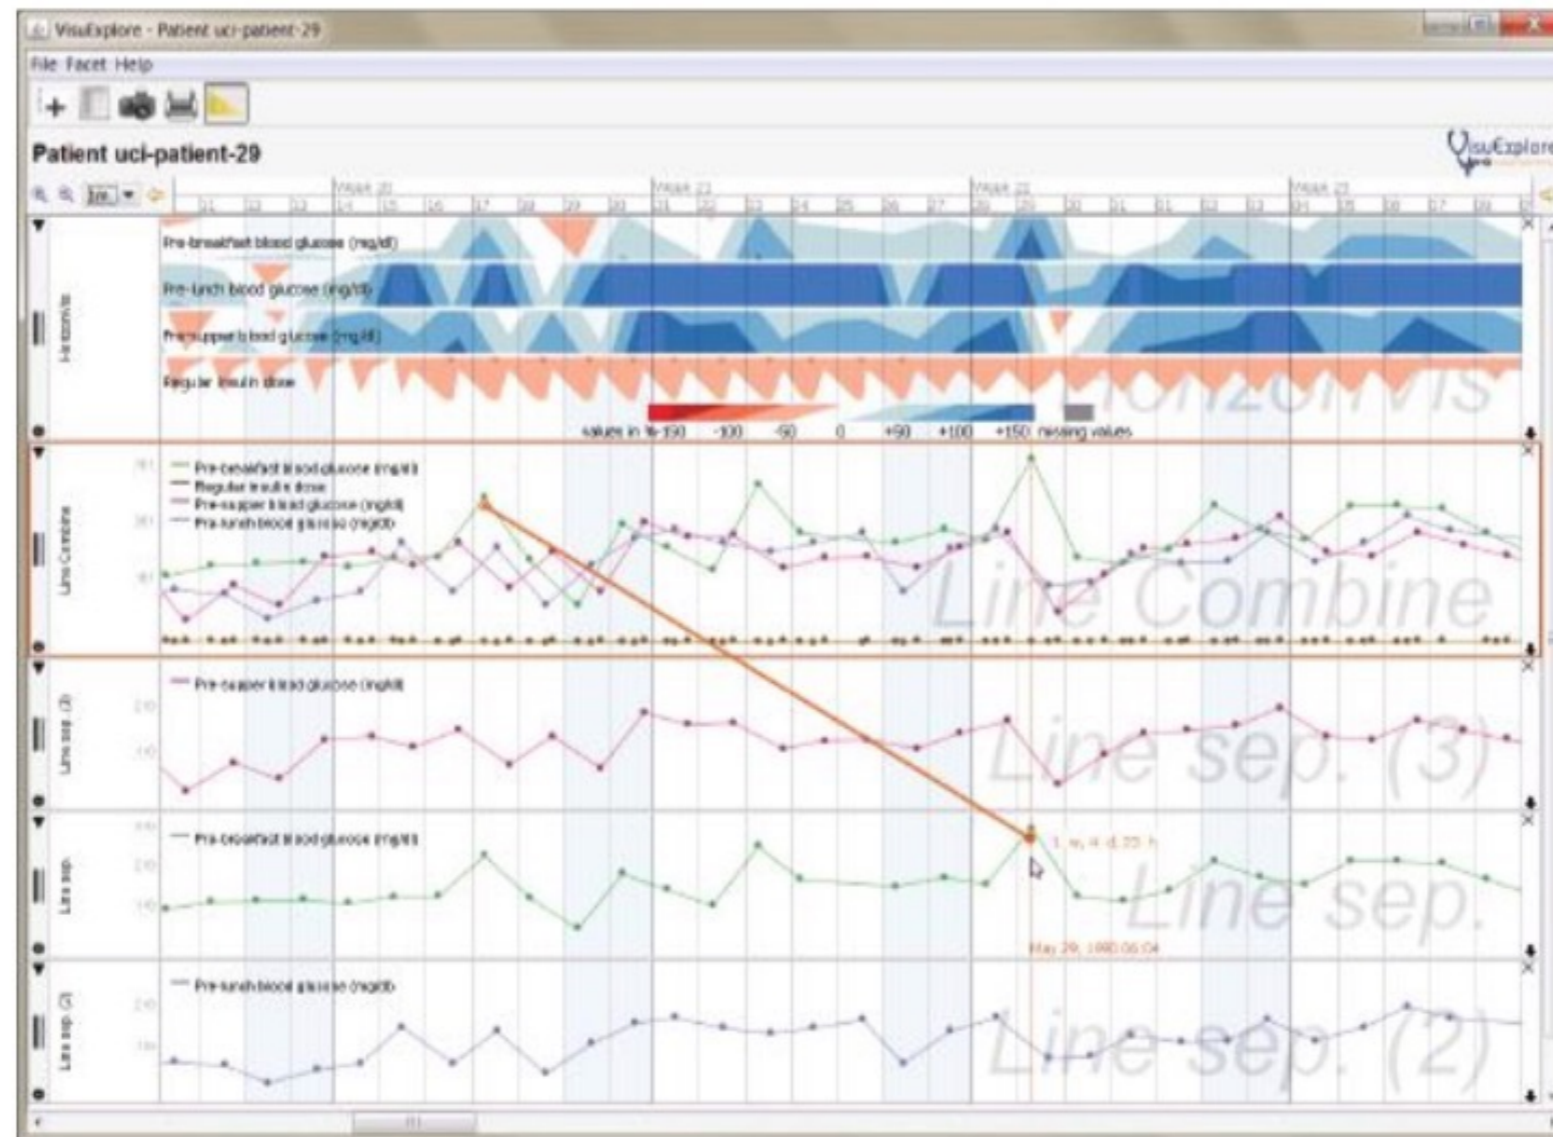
VisuExplore - Patient uci-patient-29

File Facet Help

Patient uci-patient-29

VisuExplore

Week 20 Week 21 Week 22 Week 23

Pre-breakfast blood glucose (mg/dl)
Pre-lunch blood glucose (mg/dl)
Pre-supper blood glucose (mg/dl)
Regular insulin dose

Horizon Vis

HorizonVis

values in % -150 -100 -50 0 +50 +100 +150 missing values

Pre-breakfast blood glucose (mg/dl)
Regular insulin dose
Pre-supper blood glucose (mg/dl)
Pre-lunch blood glucose (mg/dl)

Line Combine

Line Combine

Pre-supper blood glucose (mg/dl)

Line sep. (3)

Line sep. (3)

Pre-breakfast blood glucose (mg/dl)

Line sep.

1 w, 4 d, 23 h

Line sep.

May 29, 1990 06:04

Pre-lunch blood glucose (mg/dl)

Line sep. (2)

Line sep. (2)